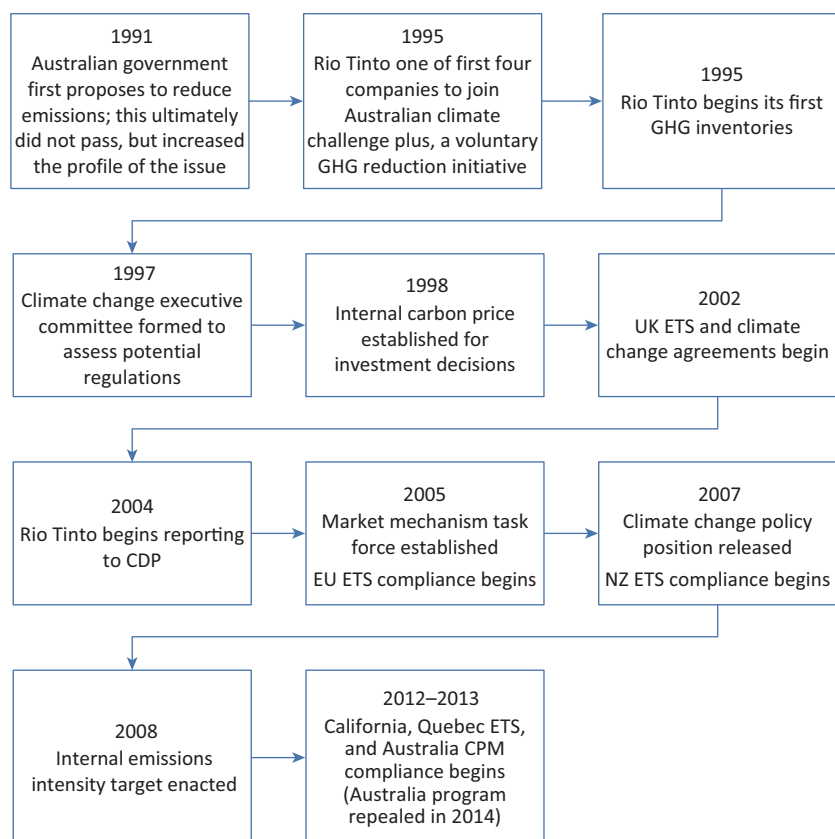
1991
Australian government first proposes to reduce emissions; this ultimately did not pass, but increased the profile of the issue

1995
Rio Tinto one of first four companies to join Australian climate challenge plus, a voluntary GHG reduction initiative

1995
Rio Tinto begins its first GHG inventories

1997
Climate change executive committee formed to assess potential regulations

1998
Internal carbon price established for investment decisions

2002
UK ETS and climate change agreements begin

2004
Rio Tinto begins reporting to CDP

2005
Market mechanism task force established

EU ETS compliance begins

2007
Climate change policy position released

NZ ETS compliance begins

2008
Internal emissions intensity target enacted

2012–2013
California, Quebec ETS, and Australia CPM compliance begins (Australia program repealed in 2014)